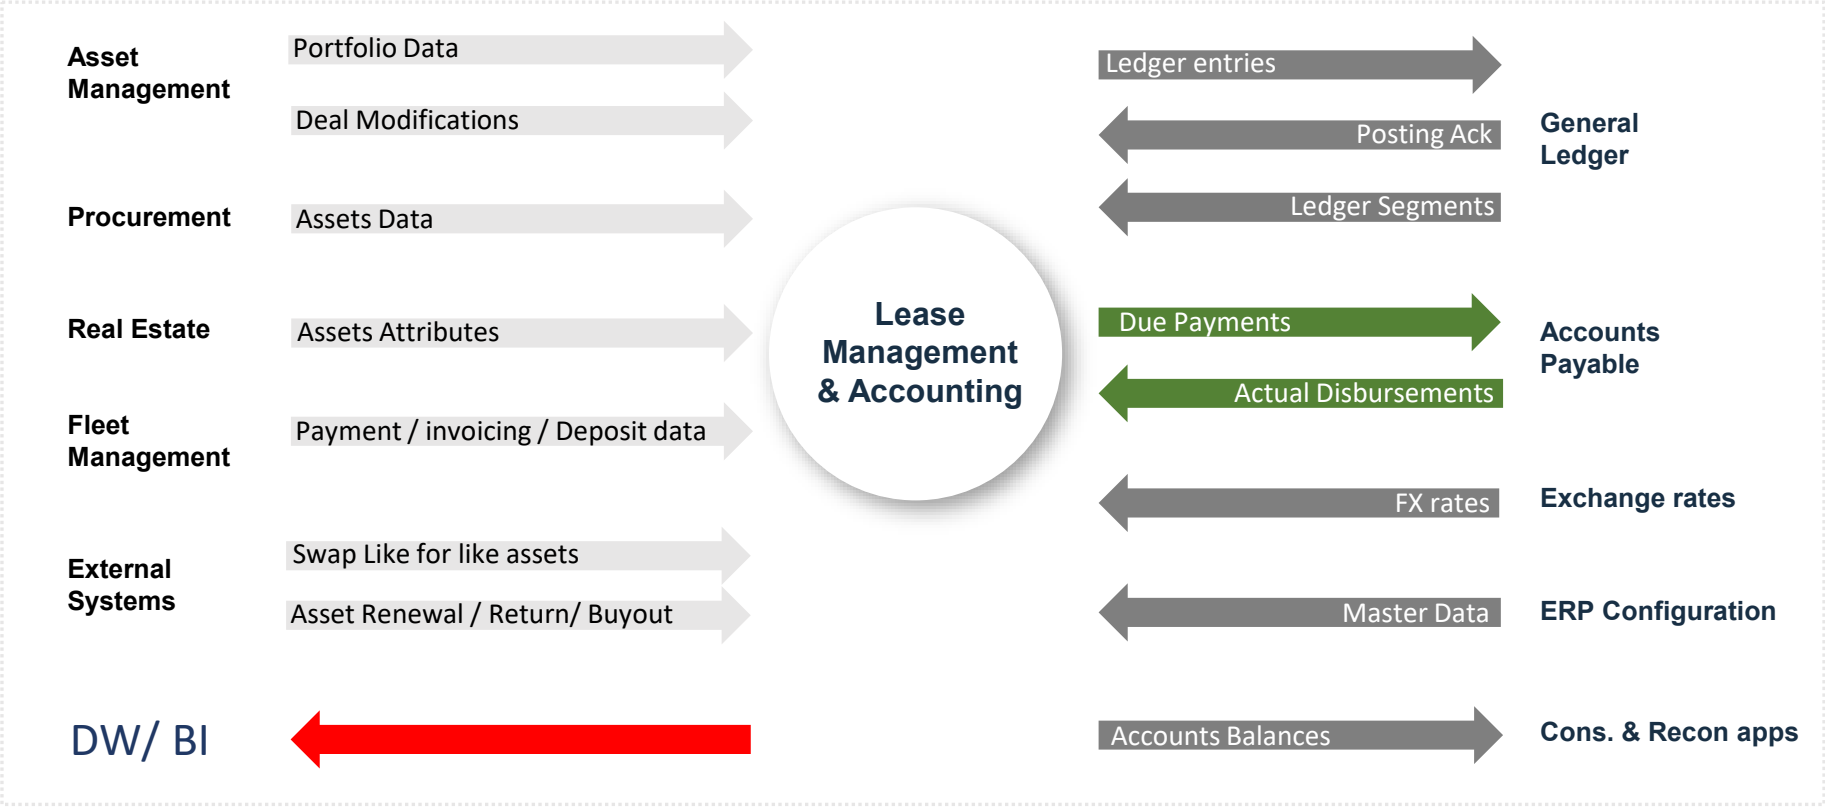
Asset Management

Portfolio Data

Deal Modifications

Procurement

Assets Data

Real Estate

Assets Attributes

Fleet Management

Payment / invoicing / Deposit data

External Systems

Swap Like for like assets

Asset Renewal / Return/ Buyout

DW/ BI

Lease Management & Accounting

Ledger entries

Posting Ack

Ledger Segments

General Ledger

Due Payments

Actual Disbursements

Accounts Payable

FX rates

Exchange rates

Master Data

ERP Configuration

Accounts Balances

Cons. & Recon apps